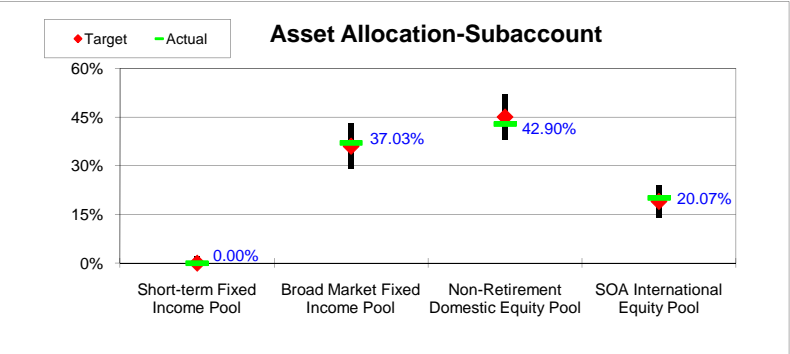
Target
Actual

Asset Allocation-Subaccount

60%
45%
30%
15%
0%

0.00%
37.03%
42.90%
20.07%

Short-term Fixed Income Pool
Broad Market Fixed Income Pool
Non-Retirement Domestic Equity Pool
SOA International Equity Pool